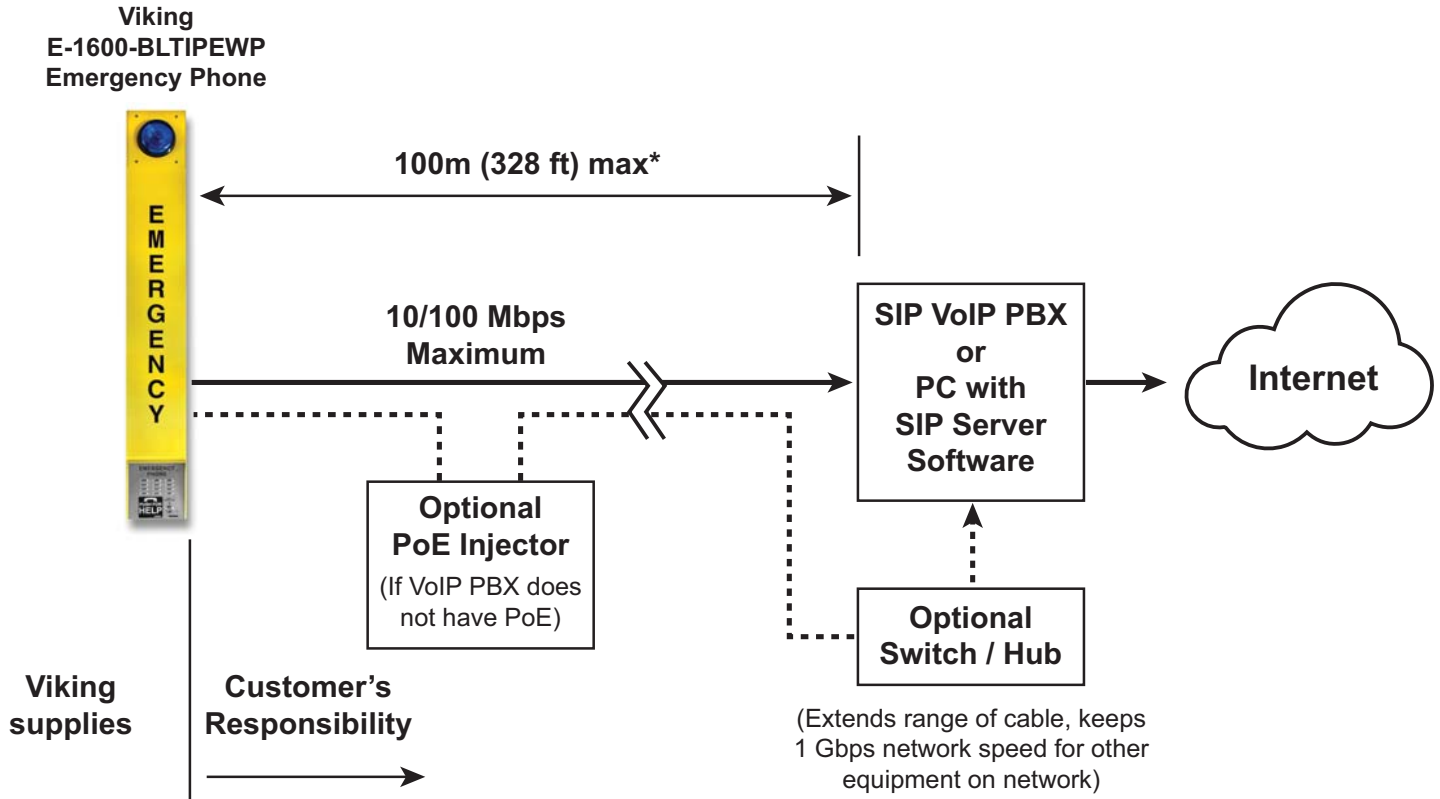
Viking
E-1600-BLTIPEWP
Emergency Phone

E
M
E
R
G
E
N
C
Y

EMERGENCY PHONE

HELP

100m (328 ft) max*

10/100 Mbps
Maximum

SIP VoIP PBX
or
PC with
SIP Server
Software

Internet

Optional
PoE Injector
(If VoIP PBX does not have PoE)

Optional
Switch / Hub

(Extends range of cable, keeps 1 Gbps network speed for other equipment on network)

Viking
supplies

Customer's
Responsibility